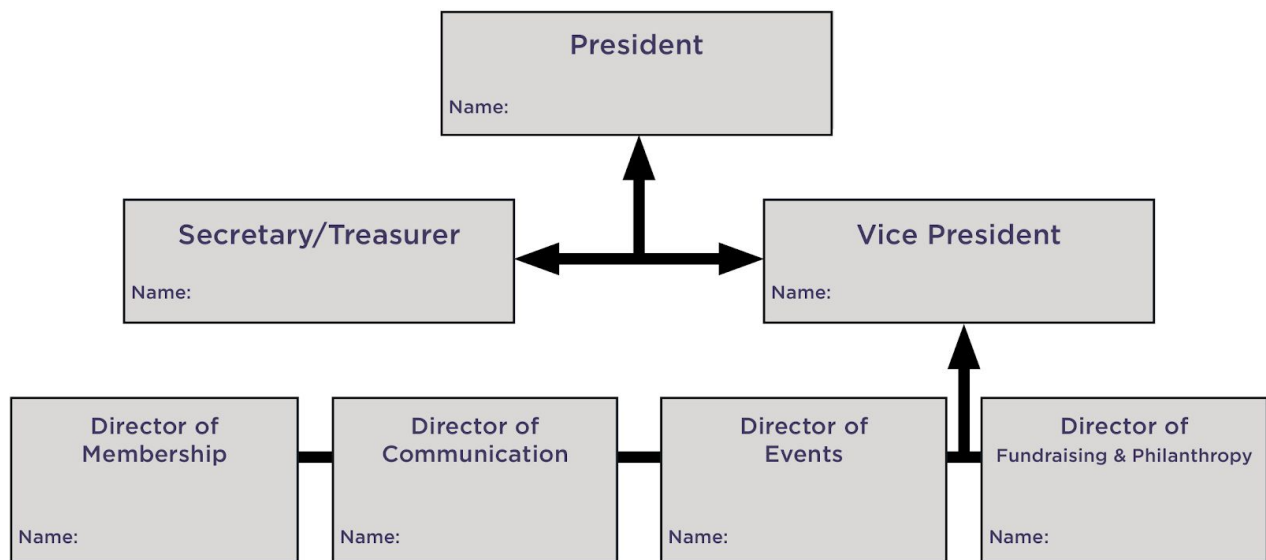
President

Name:

Secretary/Treasurer

Name:

Vice President

Name:

Director of Membership

Name:

Director of Communication

Name:

Director of Events

Name:

Director of Fundraising & Philanthropy

Name: